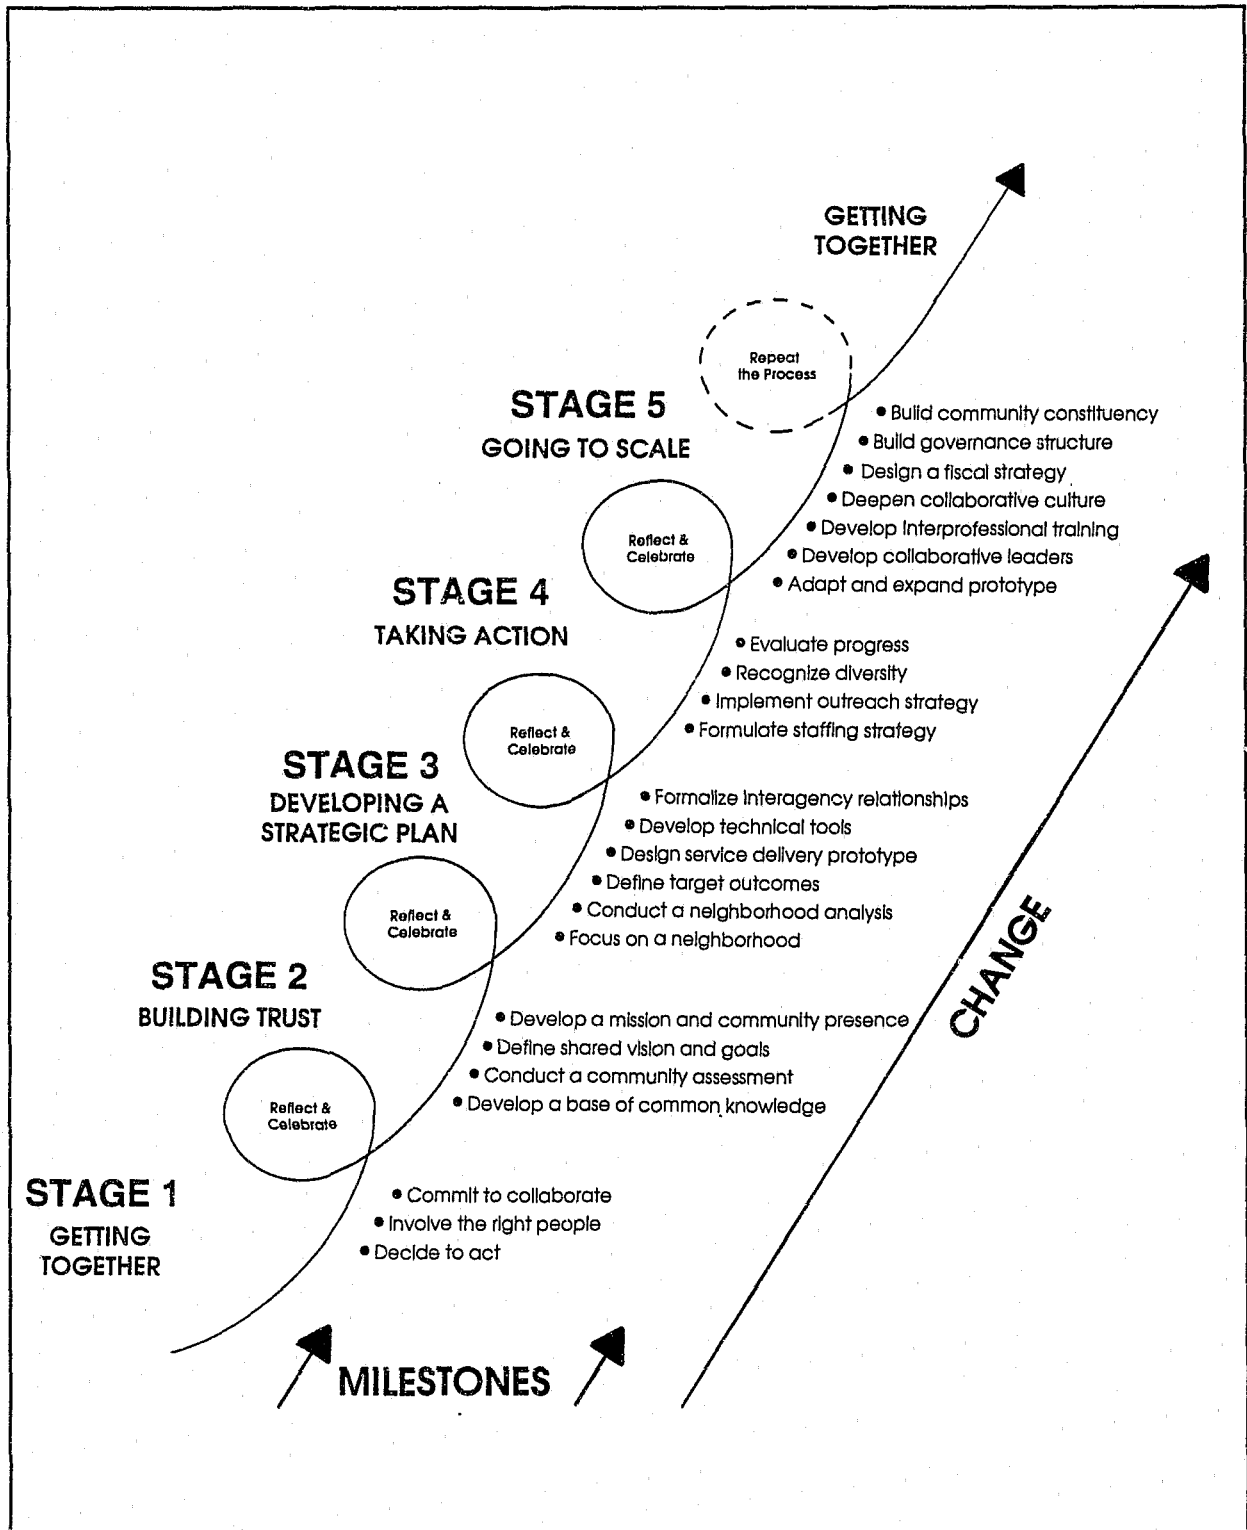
GETTING TOGETHER

Repeat the Process

STAGE 5
GOING TO SCALE

• Build community constituency
• Build governance structure
• Design a fiscal strategy
• Deepen collaborative culture
• Develop interprofessional training
• Develop collaborative leaders
• Adapt and expand prototype

Reflect & Celebrate

STAGE 4
TAKING ACTION

• Evaluate progress
• Recognize diversity
• Implement outreach strategy
• Formulate staffing strategy

Reflect & Celebrate

STAGE 3
DEVELOPING A STRATEGIC PLAN

• Formalize interagency relationships
• Develop technical tools
• Design service delivery prototype
• Define target outcomes
• Conduct a neighborhood analysis
• Focus on a neighborhood

Reflect & Celebrate

STAGE 2
BUILDING TRUST

• Develop a mission and community presence
• Define shared vision and goals
• Conduct a community assessment
• Develop a base of common knowledge

Reflect & Celebrate

STAGE 1
GETTING TOGETHER

• Commit to collaborate
• Involve the right people
• Decide to act

CHANGE

MILESTONES